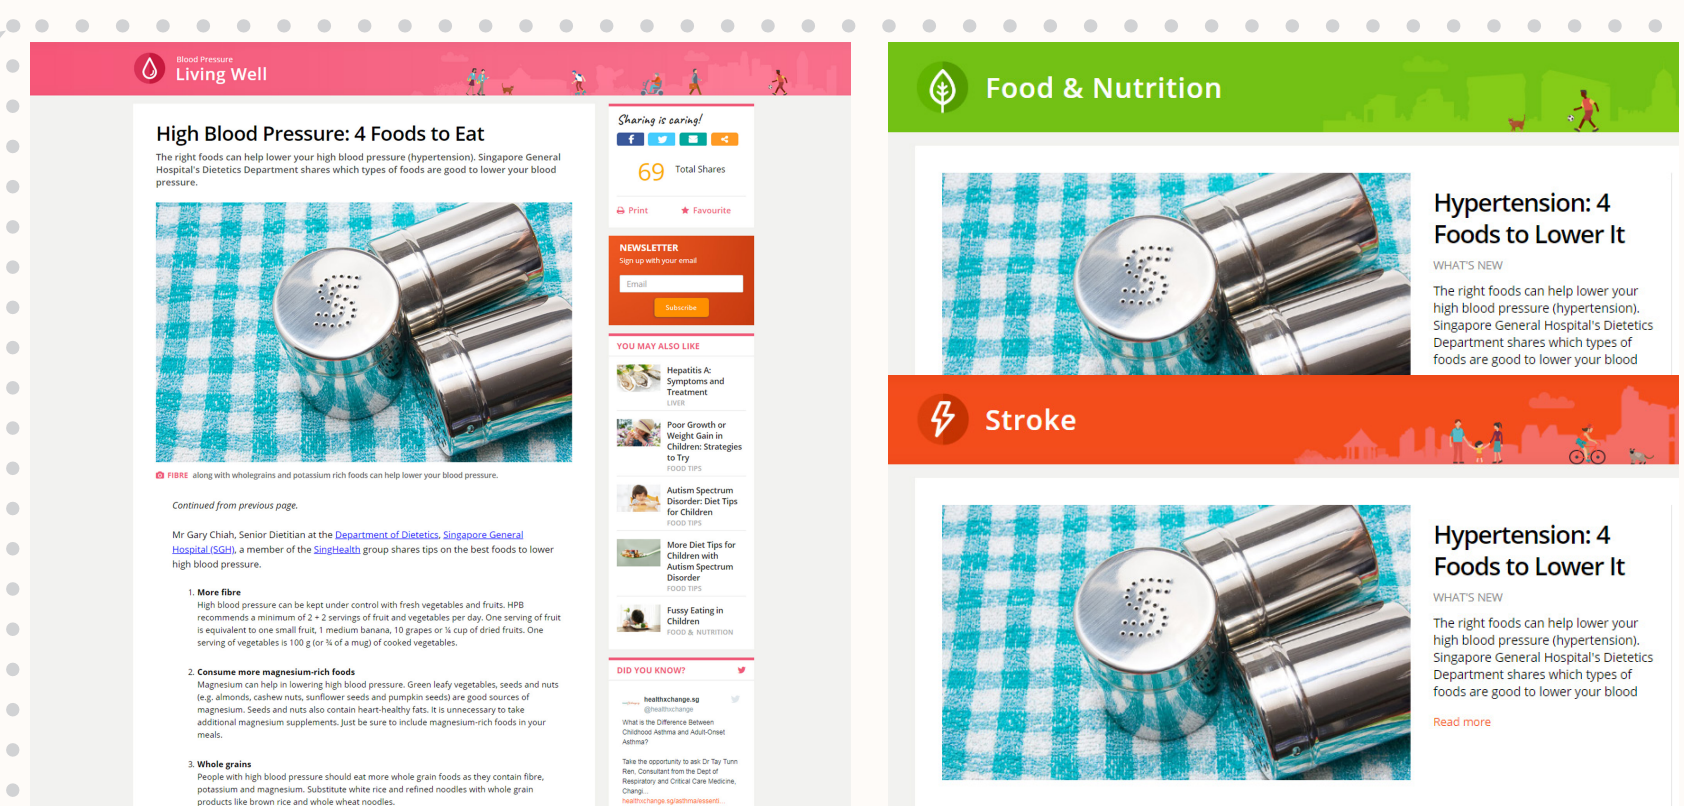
Blood Pressure
Living Well

High Blood Pressure: 4 Foods to Eat

The right foods can help lower your high blood pressure (hypertension). Singapore General Hospital's Dietetics Department shares which types of foods are good to lower your blood pressure.

FIBRE along with wholegrains and potassium rich foods can help lower your blood pressure.

Continued from previous page.

Mr Gary Chiah, Senior Dietitian at the Department of Dietetics, Singapore General Hospital (SGH), a member of the SingHealth group shares tips on the best foods to lower high blood pressure.

1. More fibre
High blood pressure can be kept under control with fresh vegetables and fruits. HPB recommends a minimum of 2 + 2 servings of fruit and vegetables per day. One serving of fruit is equivalent to one small fruit, 1 medium banana, 10 grapes or ¼ cup of dried fruits. One serving of vegetables is 100 g (or ¾ of a mug) of cooked vegetables.

2. Consume more magnesium-rich foods
Magnesium can help in lowering high blood pressure. Green leafy vegetables, seeds and nuts (e.g. almonds, cashew nuts, sunflower seeds and pumpkin seeds) are good sources of magnesium. Seeds and nuts also contain heart-healthy fats. It is unnecessary to take additional magnesium supplements. Just be sure to include magnesium-rich foods in your meals.

3. Whole grains
People with high blood pressure should eat more whole grain foods as they contain fibre, potassium and magnesium. Substitute white rice and refined noodles with whole grain products like brown rice and whole wheat noodles.

Sharing is caring!
69 Total Shares
Print
Favourite

NEWSLETTER
Sign up with your email
Email
Subscribe

YOU MAY ALSO LIKE
Hepatitis A: Symptoms and Treatment
LIVER
Poor Growth or Weight Gain in Children: Strategies to Try
FOOD TIPS
Autism Spectrum Disorder: Diet Tips for Children
FOOD TIPS
More Diet Tips for Children with Autism Spectrum Disorder
FOOD TIPS
Fussy Eating in Children
FOOD & NUTRITION

DID YOU KNOW?
healthxchange.sg
@healthxchange
What is the Difference Between Childhood Asthma and Adult-Onset Asthma?
Take the opportunity to ask Dr Tay Tunn Ren, Consultant from the Dept of Respiratory and Critical Care Medicine, Changi...
healthxchange.sg/asthma/essenti...

Food & Nutrition

Hypertension: 4 Foods to Lower It
WHAT'S NEW
The right foods can help lower your high blood pressure (hypertension). Singapore General Hospital's Dietetics Department shares which types of foods are good to lower your blood

Stroke

Hypertension: 4 Foods to Lower It
WHAT'S NEW
The right foods can help lower your high blood pressure (hypertension). Singapore General Hospital's Dietetics Department shares which types of foods are good to lower your blood
Read more